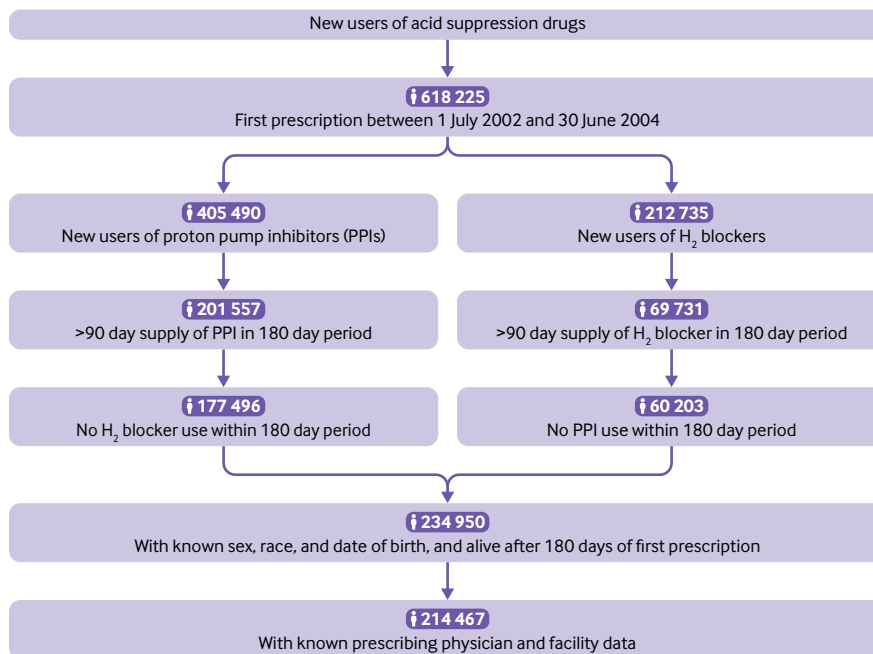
New users of acid suppression drugs

618 225
First prescription between 1 July 2002 and 30 June 2004

405 490
New users of proton pump inhibitors (PPIs)

201 557
>90 day supply of PPI in 180 day period

177 496
No $H_2$ blocker use within 180 day period

212 735
New users of $H_2$ blockers

69 731
>90 day supply of $H_2$ blocker in 180 day period

60 203
No PPI use within 180 day period

234 950
With known sex, race, and date of birth, and alive after 180 days of first prescription

214 467
With known prescribing physician and facility data